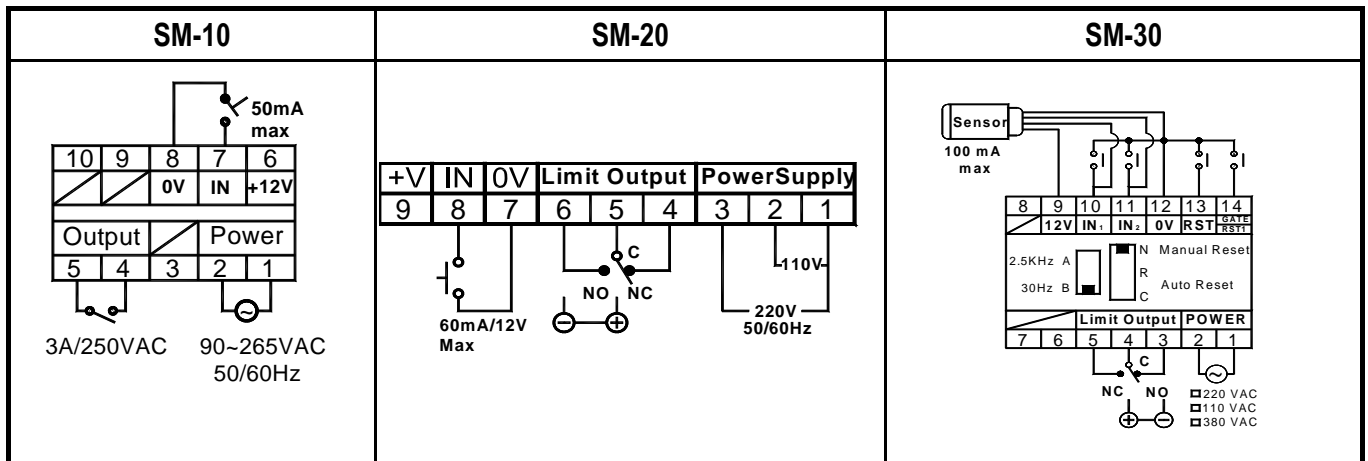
| SM-10 | SM-20 | SM-30 |
|---|---|---|
| 50mA max<br>10 9 8 7 6<br>0V IN +12V<br>Output Power<br>5 4 3 2 1<br>3A/250VAC 90~265VAC 50/60Hz | +V IN 0V Limit Output PowerSupply<br>9 8 7 6 5 4 3 2 1<br>C<br>110V<br>NO NC<br>60mA/12V Max<br>220V 50/60Hz | Sensor<br>100 mA max<br>8 9 10 11 12 13 14<br>12V IN₁ IN₂ 0V RST GATE RST1<br>2.5KHz A<br>30Hz B<br>N Manual Reset<br>R<br>C Auto Reset<br>Limit Output POWER<br>7 6 5 4 3 2 1<br>C<br>NC NO<br>220 VAC<br>110 VAC<br>380 VAC |